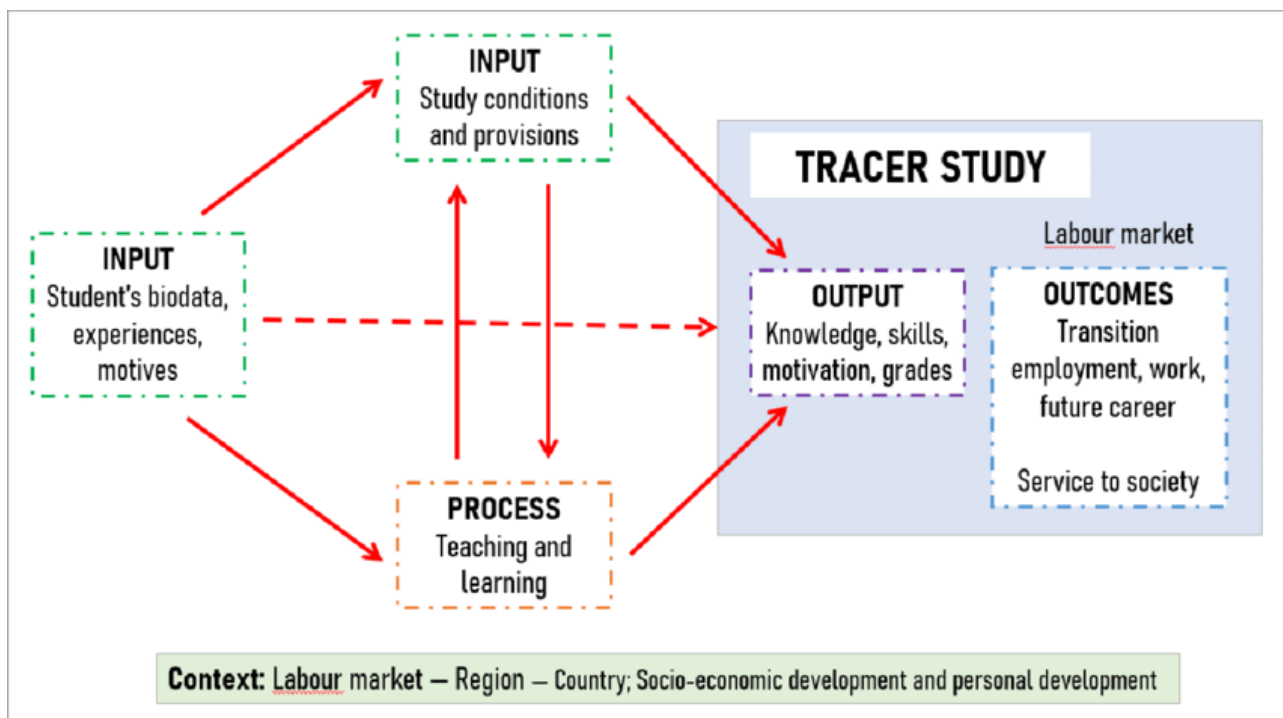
INPUT
Study conditions and provisions

INPUT
Student's biodata, experiences, motives

PROCESS
Teaching and learning

TRACER STUDY

Labour market

OUTPUT
Knowledge, skills, motivation, grades

OUTCOMES
Transition employment, work, future career

Service to society

Context: Labour market – Region – Country; Socio-economic development and personal development